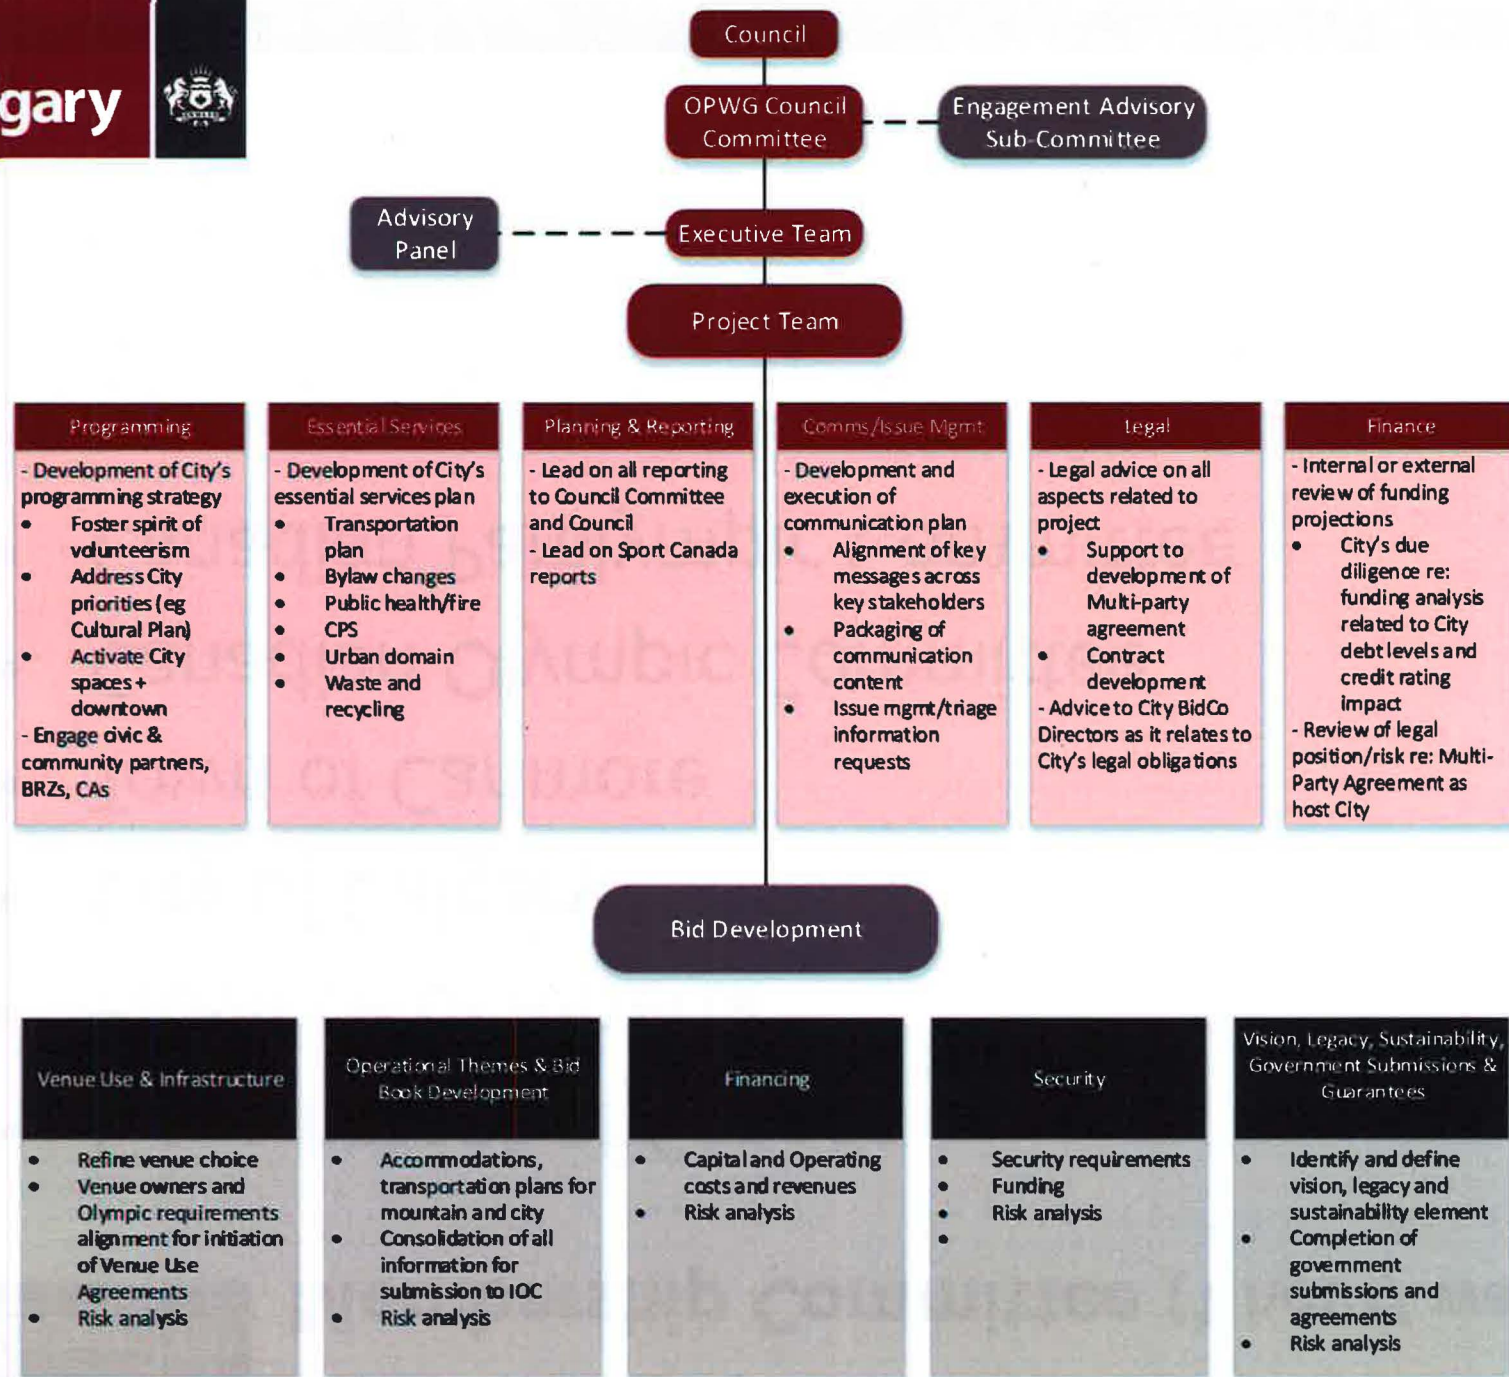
gary

Council

OPWG Council Committee

Engagement Advisory Sub-Committee

Advisory Panel

Executive Team

Project Team

Programming
- Development of City's programming strategy
• Foster spirit of volunteerism
• Address City priorities (eg Cultural Plan)
• Activate City spaces + downtown
- Engage civic & community partners, BRZs, CAs

Essential Services
- Development of City's essential services plan
• Transportation plan
• Bylaw changes
• Public health/fire
• CPS
• Urban domain
• Waste and recycling

Planning & Reporting
- Lead on all reporting to Council Committee and Council
- Lead on Sport Canada reports

Comms/Issue Mgmt
- Development and execution of communication plan
• Alignment of key messages across key stakeholders
• Packaging of communication content
• Issue mgmt/triage information requests

Legal
- Legal advice on all aspects related to project
• Support to development of Multi-party agreement
• Contract development
- Advice to City BidCo Directors as it relates to City's legal obligations

Finance
- Internal or external review of funding projections
• City's due diligence re: funding analysis related to City debt levels and credit rating impact
- Review of legal position/risk re: Multi-Party Agreement as host City

Bid Development

Venue Use & Infrastructure
• Refine venue choice
• Venue owners and Olympic requirements alignment for initiation of Venue Use Agreements
• Risk analysis

Operational Themes & Bid Book Development
• Accommodations, transportation plans for mountain and city
• Consolidation of all information for submission to IOC
• Risk analysis

Financing
• Capital and Operating costs and revenues
• Risk analysis

Security
• Security requirements
• Funding
• Risk analysis
•

Vision, Legacy, Sustainability, Government Submissions & Guarantees
• Identify and define vision, legacy and sustainability element
• Completion of government submissions and agreements
• Risk analysis